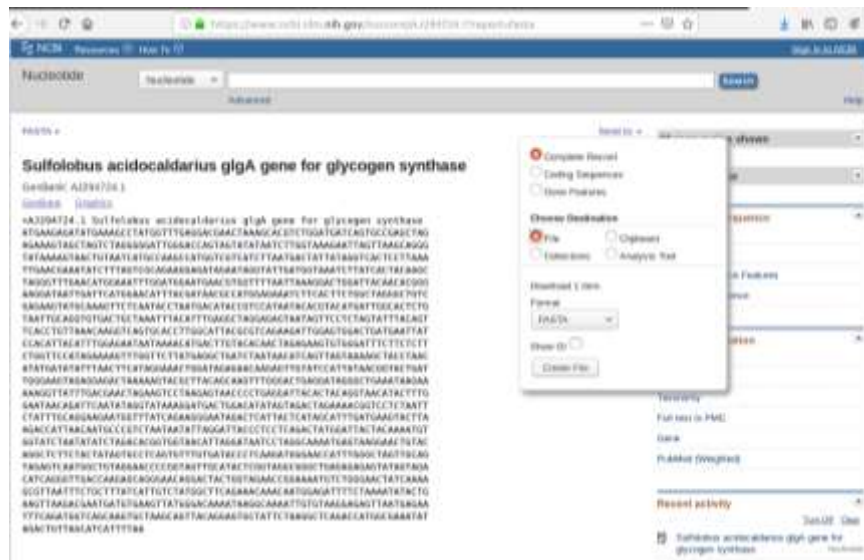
https://www.ncbi.nlm.nih.gov/nuccore/AJ294724.1?report=fasta

NCBI Resources How To

Sign in to NCBI

Nucleotide Nucleotide

Search

Advanced

Help

FASTA

Send to

Sulfolobus acidocaldarius glgA gene for glycogen synthase

GenBank: AJ294724.1

GenBank Graphics

>AJ294724.1 Sulfolobus acidocaldarius glgA gene for glycogen synthase

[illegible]

Complete Record

Coding Sequences

Gene Features

Choose Destination

File

Clipboard

Collections

Analysis Tool

Download 1 item.

Format

FASTA

Show GI

Create File

Taxonomy

Full text in PMC

Gene

PubMed (Weighted)

Recent activity

Turn Off Clear

Sulfolobus acidocaldarius glgA gene for glycogen synthase